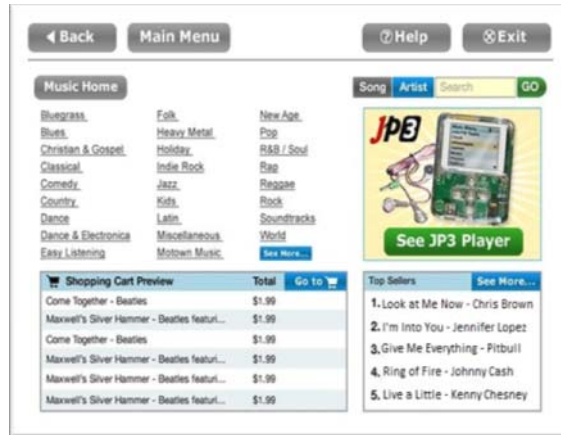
Back Main Menu Help Exit

Music Home

Song Artist Search GO

Bluegrass
Blues
Christian & Gospel
Classical
Comedy
Country
Dance
Dance & Electronica
Easy Listening

Folk
Heavy Metal
Holiday
Indie Rock
Jazz
Kids
Latin
Miscellaneous
Motown Music

New Age
Pop
R&B / Soul
Rap
Reggae
Rock
Soundtracks
World
See More...

JP3

See JP3 Player

| Shopping Cart Preview | Total | Go to |
|---|---|---|
| Come Together - Beatles | \$1.99 | |
| Maxwell's Silver Hammer - Beatles featuri... | \$1.99 | |
| Come Together - Beatles | \$1.99 | |
| Maxwell's Silver Hammer - Beatles featuri... | \$1.99 | |
| Maxwell's Silver Hammer - Beatles featuri... | \$1.99 | |
| Maxwell's Silver Hammer - Beatles featuri... | \$1.99 | |

Top Sellers See More...
1. Look at Me Now - Chris Brown
2. I'm Into You - Jennifer Lopez
3. Give Me Everything - Pitbull
4. Ring of Fire - Johnny Cash
5. Live a Little - Kenny Chesney